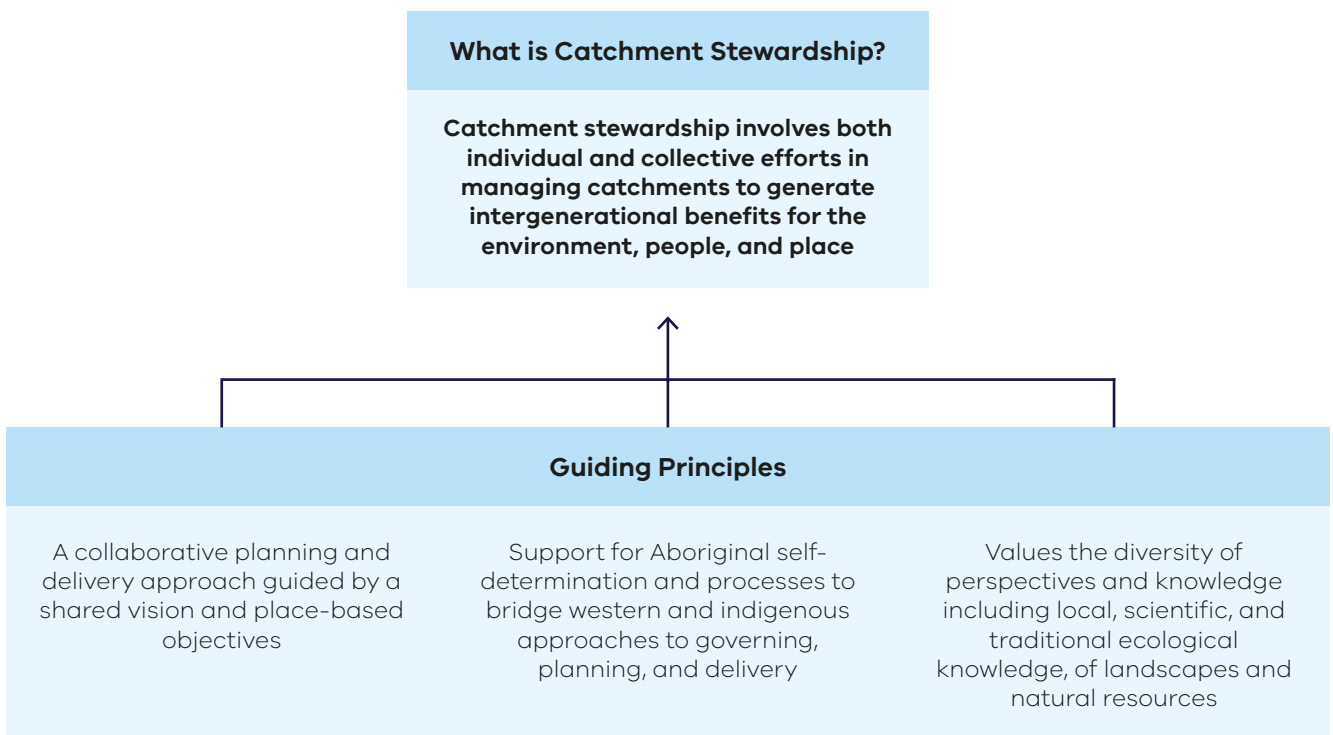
What is Catchment Stewardship?

Catchment stewardship involves both individual and collective efforts in managing catchments to generate intergenerational benefits for the environment, people, and place

Guiding Principles

A collaborative planning and delivery approach guided by a shared vision and place-based objectives

Support for Aboriginal self-determination and processes to bridge western and indigenous approaches to governing, planning, and delivery

Values the diversity of perspectives and knowledge including local, scientific, and traditional ecological knowledge, of landscapes and natural resources